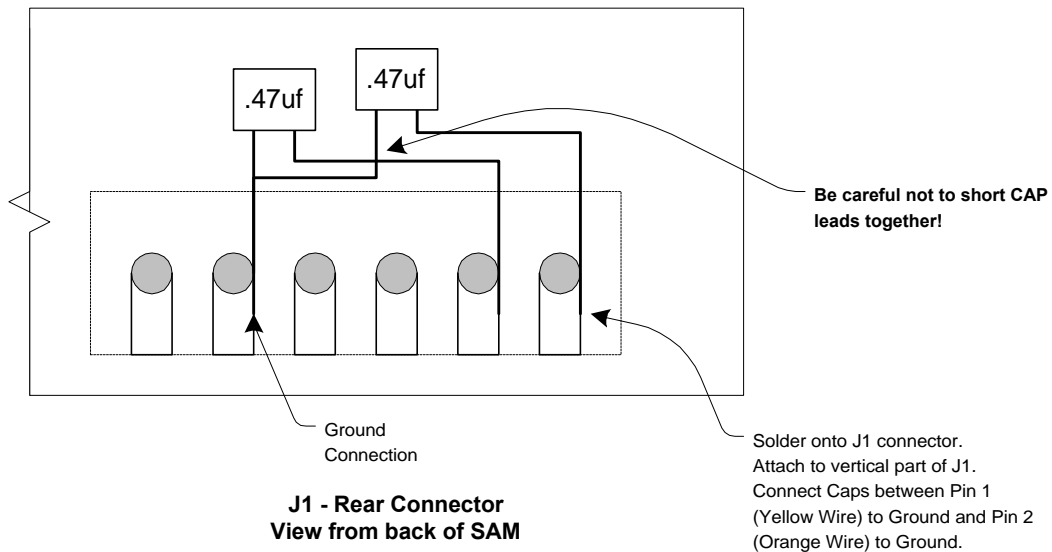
.47uf

.47uf

Be careful not to short CAP leads together!

Ground Connection

Solder onto J1 connector. Attach to vertical part of J1. Connect Caps between Pin 1 (Yellow Wire) to Ground and Pin 2 (Orange Wire) to Ground.

J1 - Rear Connector
View from back of SAM